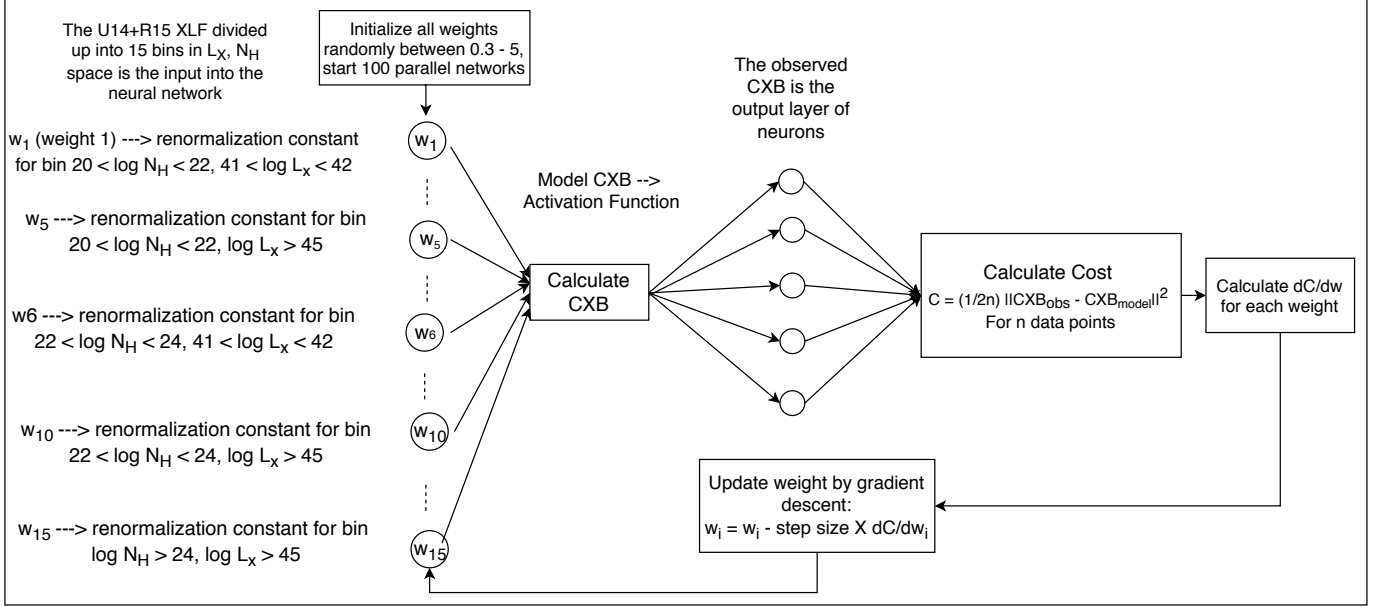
The U14+R15 XLF divided up into 15 bins in $L_X$, $N_H$ space is the input into the neural network

Initialize all weights randomly between 0.3 - 5, start 100 parallel networks

The observed CXB is the output layer of neurons

$w_1$ (weight 1) ---> renormalization constant for bin $20 < \log N_H < 22$, $41 < \log L_x < 42$

$w_1$

Model CXB --> Activation Function

$w_5$ ---> renormalization constant for bin $20 < \log N_H < 22$, $\log L_x > 45$

$w_5$

Calculate CXB

Calculate Cost
$C = (1/2n) ||CXB_{obs} - CXB_{model}||^2$
For n data points

Calculate dC/dw for each weight

w6 ---> renormalization constant for bin $22 < \log N_H < 24$, $41 < \log L_x < 42$

$w_6$

$w_{10}$ ---> renormalization constant for bin $22 < \log N_H < 24$, $\log L_x > 45$

$w_{10}$

Update weight by gradient descent:
$w_i = w_i$ - step size X $dC/dw_i$

$w_{15}$ ---> renormalization constant for bin $\log N_H > 24$, $\log L_x > 45$

$w_{15}$